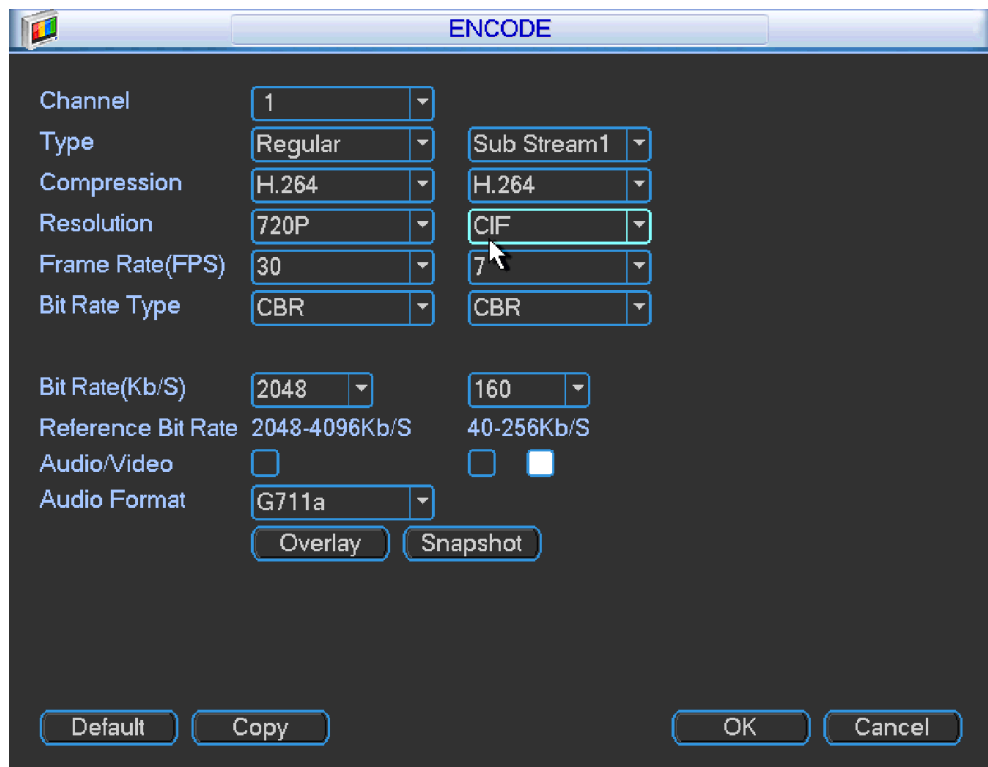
ENCODE

Channel 1
Type Regular Sub Stream1
Compression H.264 H.264
Resolution 720P CIF
Frame Rate(FPS) 30 7
Bit Rate Type CBR CBR

Bit Rate(Kb/S) 2048 160
Reference Bit Rate 2048-4096Kb/S 40-256Kb/S
Audio/Video
Audio Format G711a
Overlay Snapshot

Default Copy OK Cancel